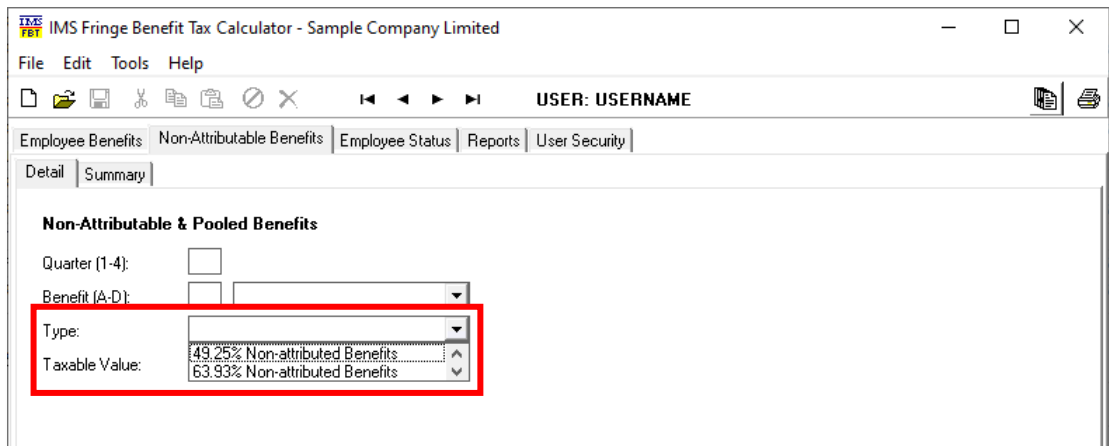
IMS FBT IMS Fringe Benefit Tax Calculator - Sample Company Limited

File Edit Tools Help

USER: USERNAME

Employee Benefits | Non-Attributable Benefits | Employee Status | Reports | User Security

Detail | Summary

Non-Attributable & Pooled Benefits

Quarter (1-4):

Benefit (A-D):

Type:

Taxable Value:

49.25% Non-attributed Benefits
63.93% Non-attributed Benefits